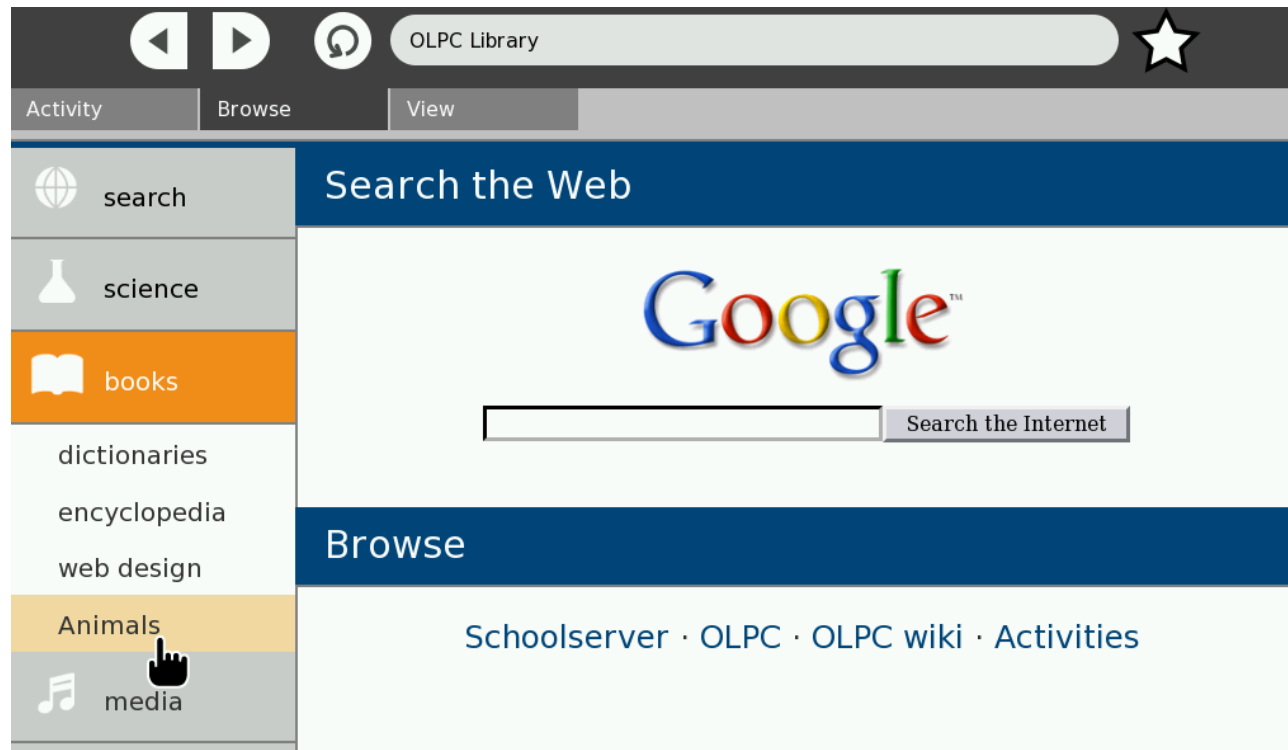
OLPC Library

Activity
Browse
View

search
science
books
dictionaries
encyclopedia
web design
Animals
media

Search the Web

Google™

Search the Internet

Browse

Schoolserver · OLPC · OLPC wiki · Activities